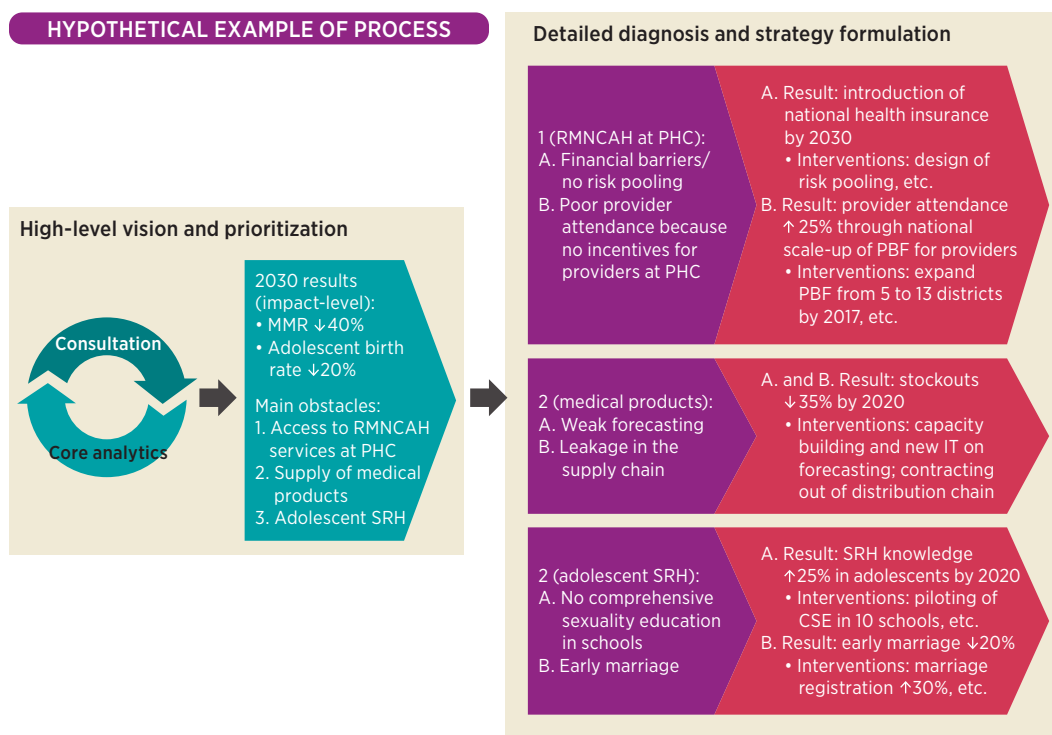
HYPOTHETICAL EXAMPLE OF PROCESS

High-level vision and prioritization

Consultation

Core analytics

2030 results (impact-level):
• MMR ↓40%
• Adolescent birth rate ↓20%

Main obstacles:
1. Access to RMNCAH services at PHC
2. Supply of medical products
3. Adolescent SRH

Detailed diagnosis and strategy formulation

1 (RMNCAH at PHC):
A. Financial barriers/ no risk pooling
B. Poor provider attendance because no incentives for providers at PHC

A. Result: introduction of national health insurance by 2030
• Interventions: design of risk pooling, etc.
B. Result: provider attendance ↑25% through national scale-up of PBF for providers
• Interventions: expand PBF from 5 to 13 districts by 2017, etc.

2 (medical products):
A. Weak forecasting
B. Leakage in the supply chain

A. and B. Result: stockouts ↓35% by 2020
• Interventions: capacity building and new IT on forecasting; contracting out of distribution chain

2 (adolescent SRH):
A. No comprehensive sexuality education in schools
B. Early marriage

A. Result: SRH knowledge ↑25% in adolescents by 2020
• Interventions: piloting of CSE in 10 schools, etc.
B. Result: early marriage ↓20%
• Interventions: marriage registration ↑30%, etc.